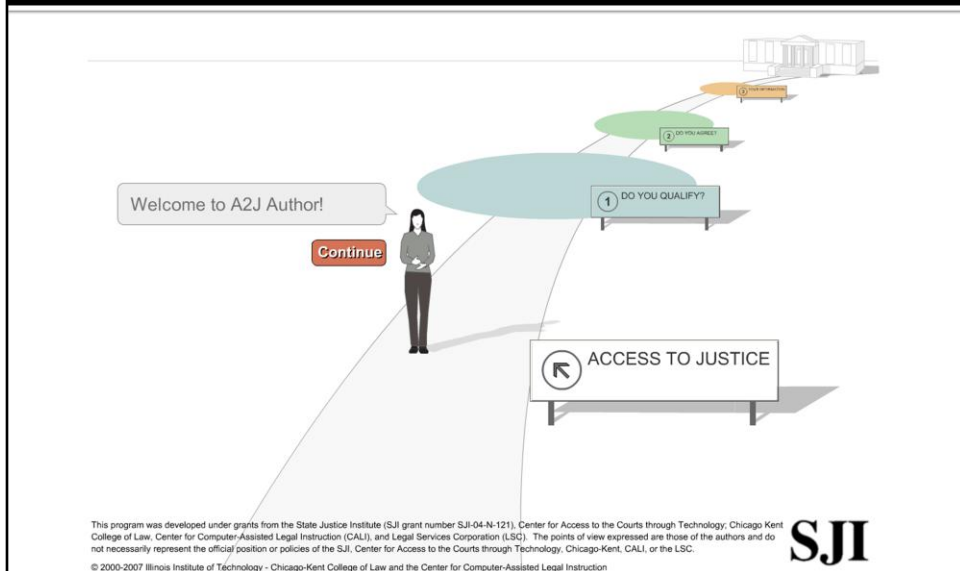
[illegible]

2 DO YOU AGREE?

1 DO YOU QUALIFY?

Welcome to A2J Author!

Continue

ACCESS TO JUSTICE

This program was developed under grants from the State Justice Institute (SJI grant number SJI-04-N-121), Center for Access to the Courts through Technology, Chicago Kent College of Law, Center for Computer-Assisted Legal Instruction (CALI), and Legal Services Corporation (LSC). The points of view expressed are those of the authors and do not necessarily represent the official position or policies of the SJI, Center for Access to the Courts through Technology, Chicago-Kent, CALI, or the LSC.

SJI

© 2000-2007 Illinois Institute of Technology - Chicago-Kent College of Law and the Center for Computer-Assisted Legal Instruction